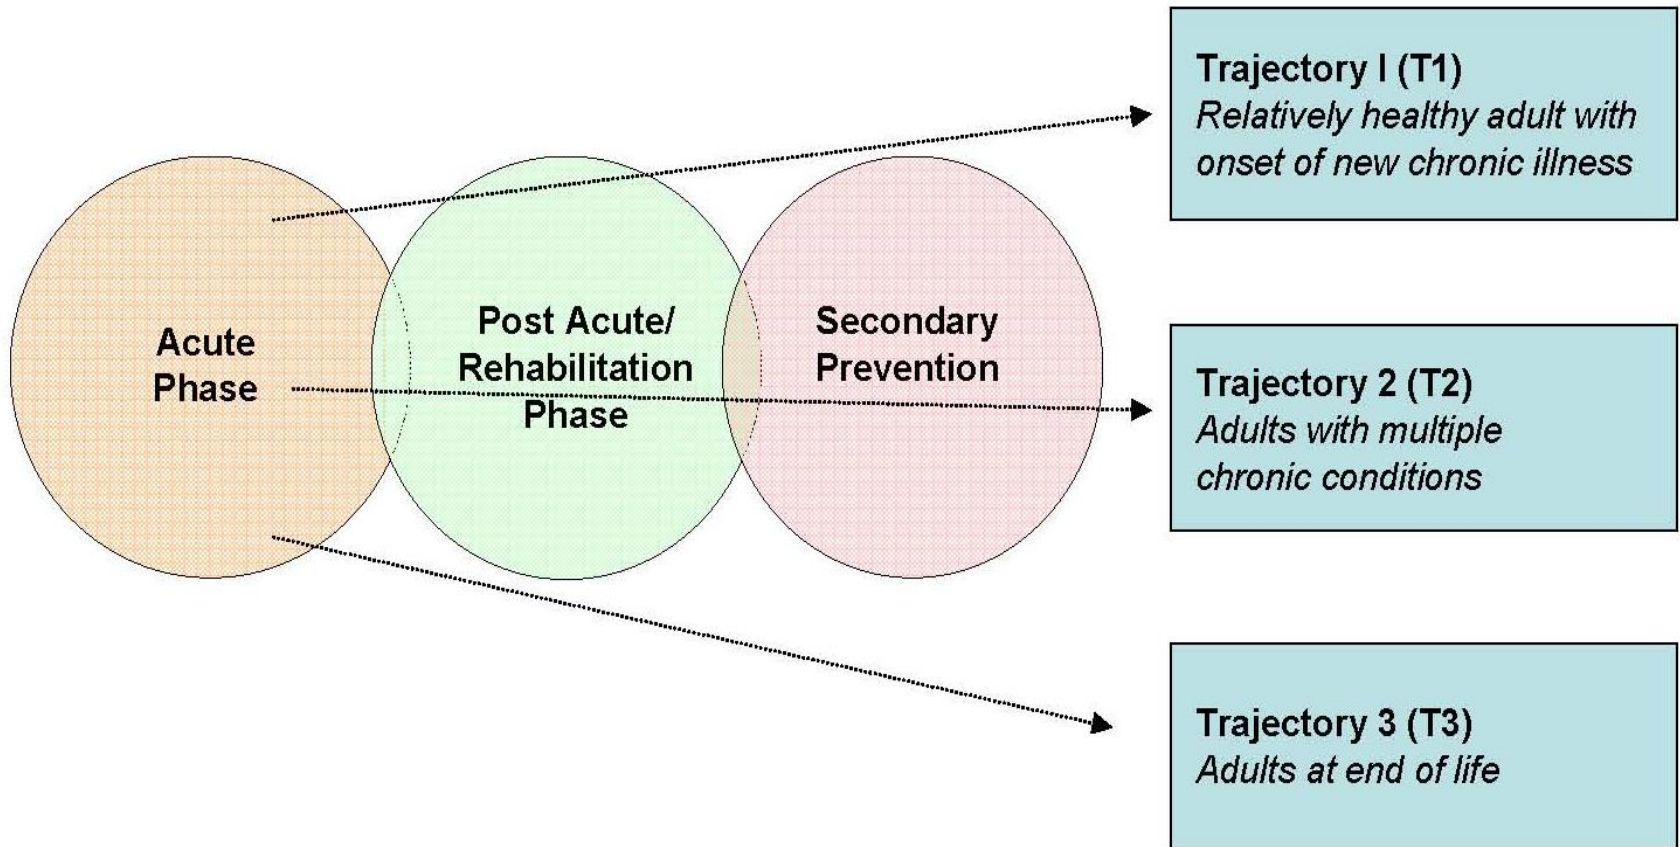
Acute Phase

Post Acute/ Rehabilitation Phase

Secondary Prevention

Trajectory I (T1)
*Relatively healthy adult with onset of new chronic illness*

Trajectory 2 (T2)
*Adults with multiple chronic conditions*

Trajectory 3 (T3)
*Adults at end of life*